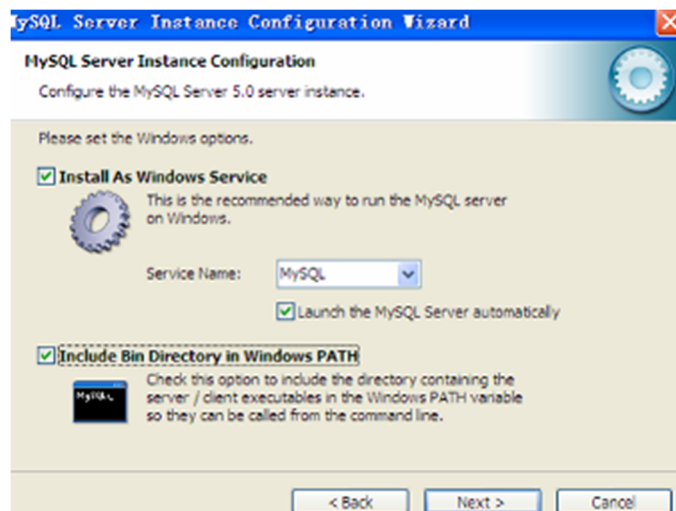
ySQL Server Instance Configuration Wizard

MySQL Server Instance Configuration

Configure the MySQL Server 5.0 server instance.

Please set the Windows options.

Install As Windows Service

This is the recommended way to run the MySQL server on Windows.

Service Name: MySQL

Launch the MySQL Server automatically

Include Bin Directory in Windows PATH

MySQL

Check this option to include the directory containing the server / client executables in the Windows PATH variable so they can be called from the command line.

< Back

Next >

Cancel